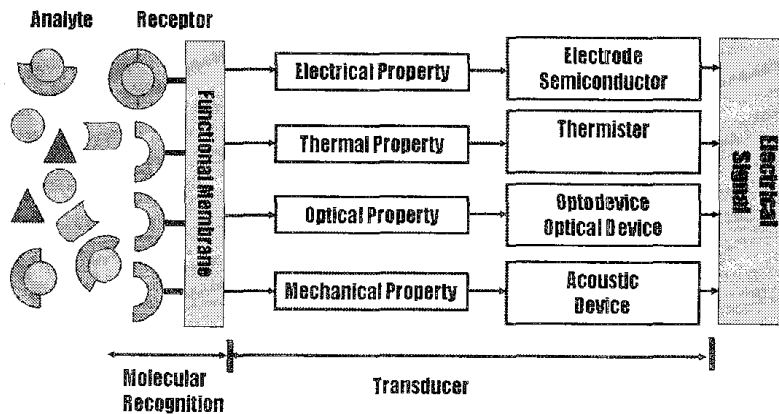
Analyte

Receptor

Functional Membrane

Electrical Property

Electrode Semiconductor

Thermal Property

Thermister

Optical Property

Optodevice Optical Device

Mechanical Property

Acoustic Device

Electrical Signal

Molecular Recognition

Transducer